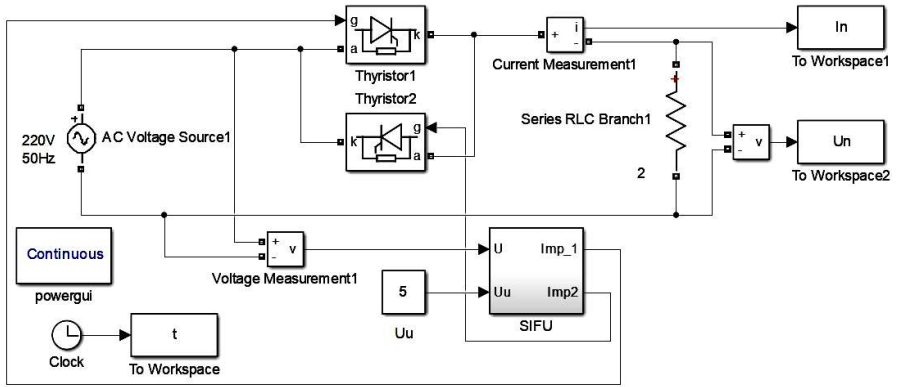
g
a
k
Thyristor1
Thyristor2
k
g
a
+
i
Current Measurement1
In
To Workspace1
220V
50Hz
AC Voltage Source1
Series RLC Branch1
2
+
-
v
Un
To Workspace2
Continuous
powergui
+
-
v
Voltage Measurement1
U
Imp_1
Uu
Imp2
SIFU
5
Uu
t
Clock
To Workspace